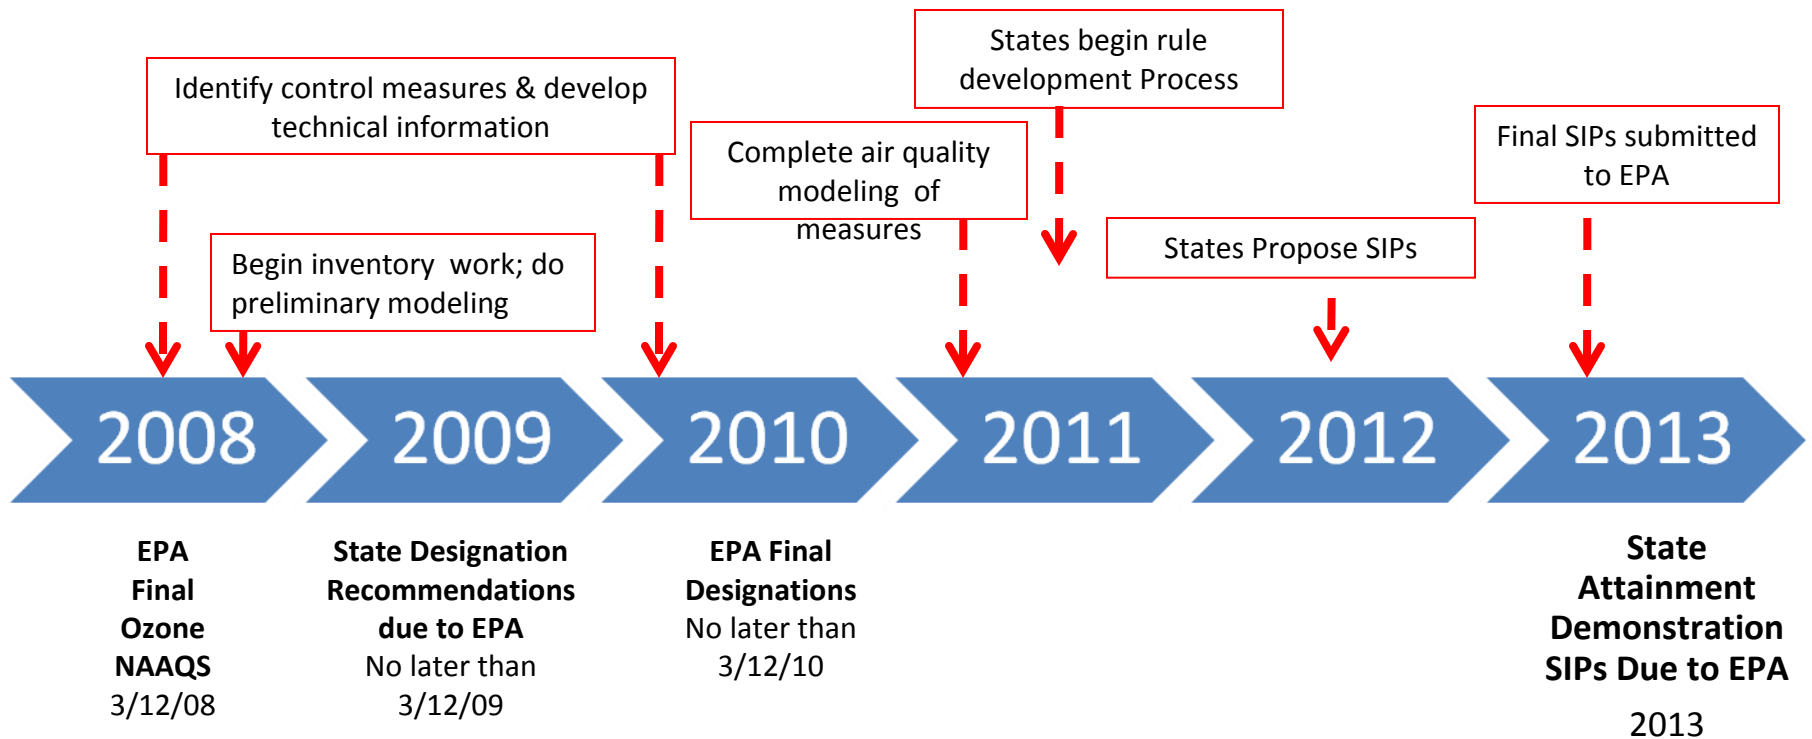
States begin rule development Process

Identify control measures & develop technical information

Complete air quality modeling of measures

Final SIPs submitted to EPA

Begin inventory work; do preliminary modeling

States Propose SIPs

2008

2009

2010

2011

2012

2013

EPA Final Ozone NAAQS 3/12/08

State Designation Recommendations due to EPA No later than 3/12/09

EPA Final Designations No later than 3/12/10

State Attainment Demonstration SIPs Due to EPA 2013